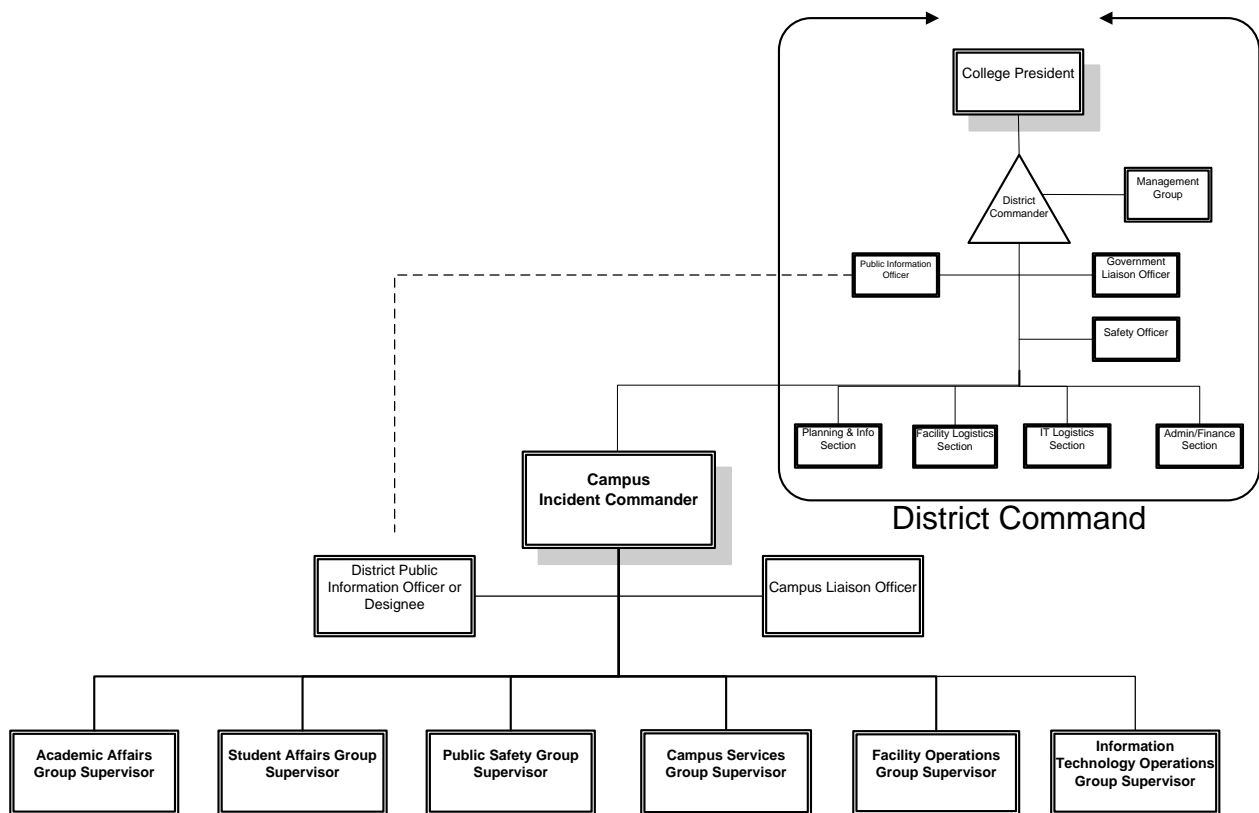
College President

District Commander

Management Group

Public Information Officer

Government Liaison Officer

Safety Officer

Planning & Info Section

Facility Logistics Section

IT Logistics Section

Admin/Finance Section

District Command

Campus Incident Commander

District Public Information Officer or Designee

Campus Liaison Officer

Academic Affairs Group Supervisor

Student Affairs Group Supervisor

Public Safety Group Supervisor

Campus Services Group Supervisor

Facility Operations Group Supervisor

Information Technology Operations Group Supervisor